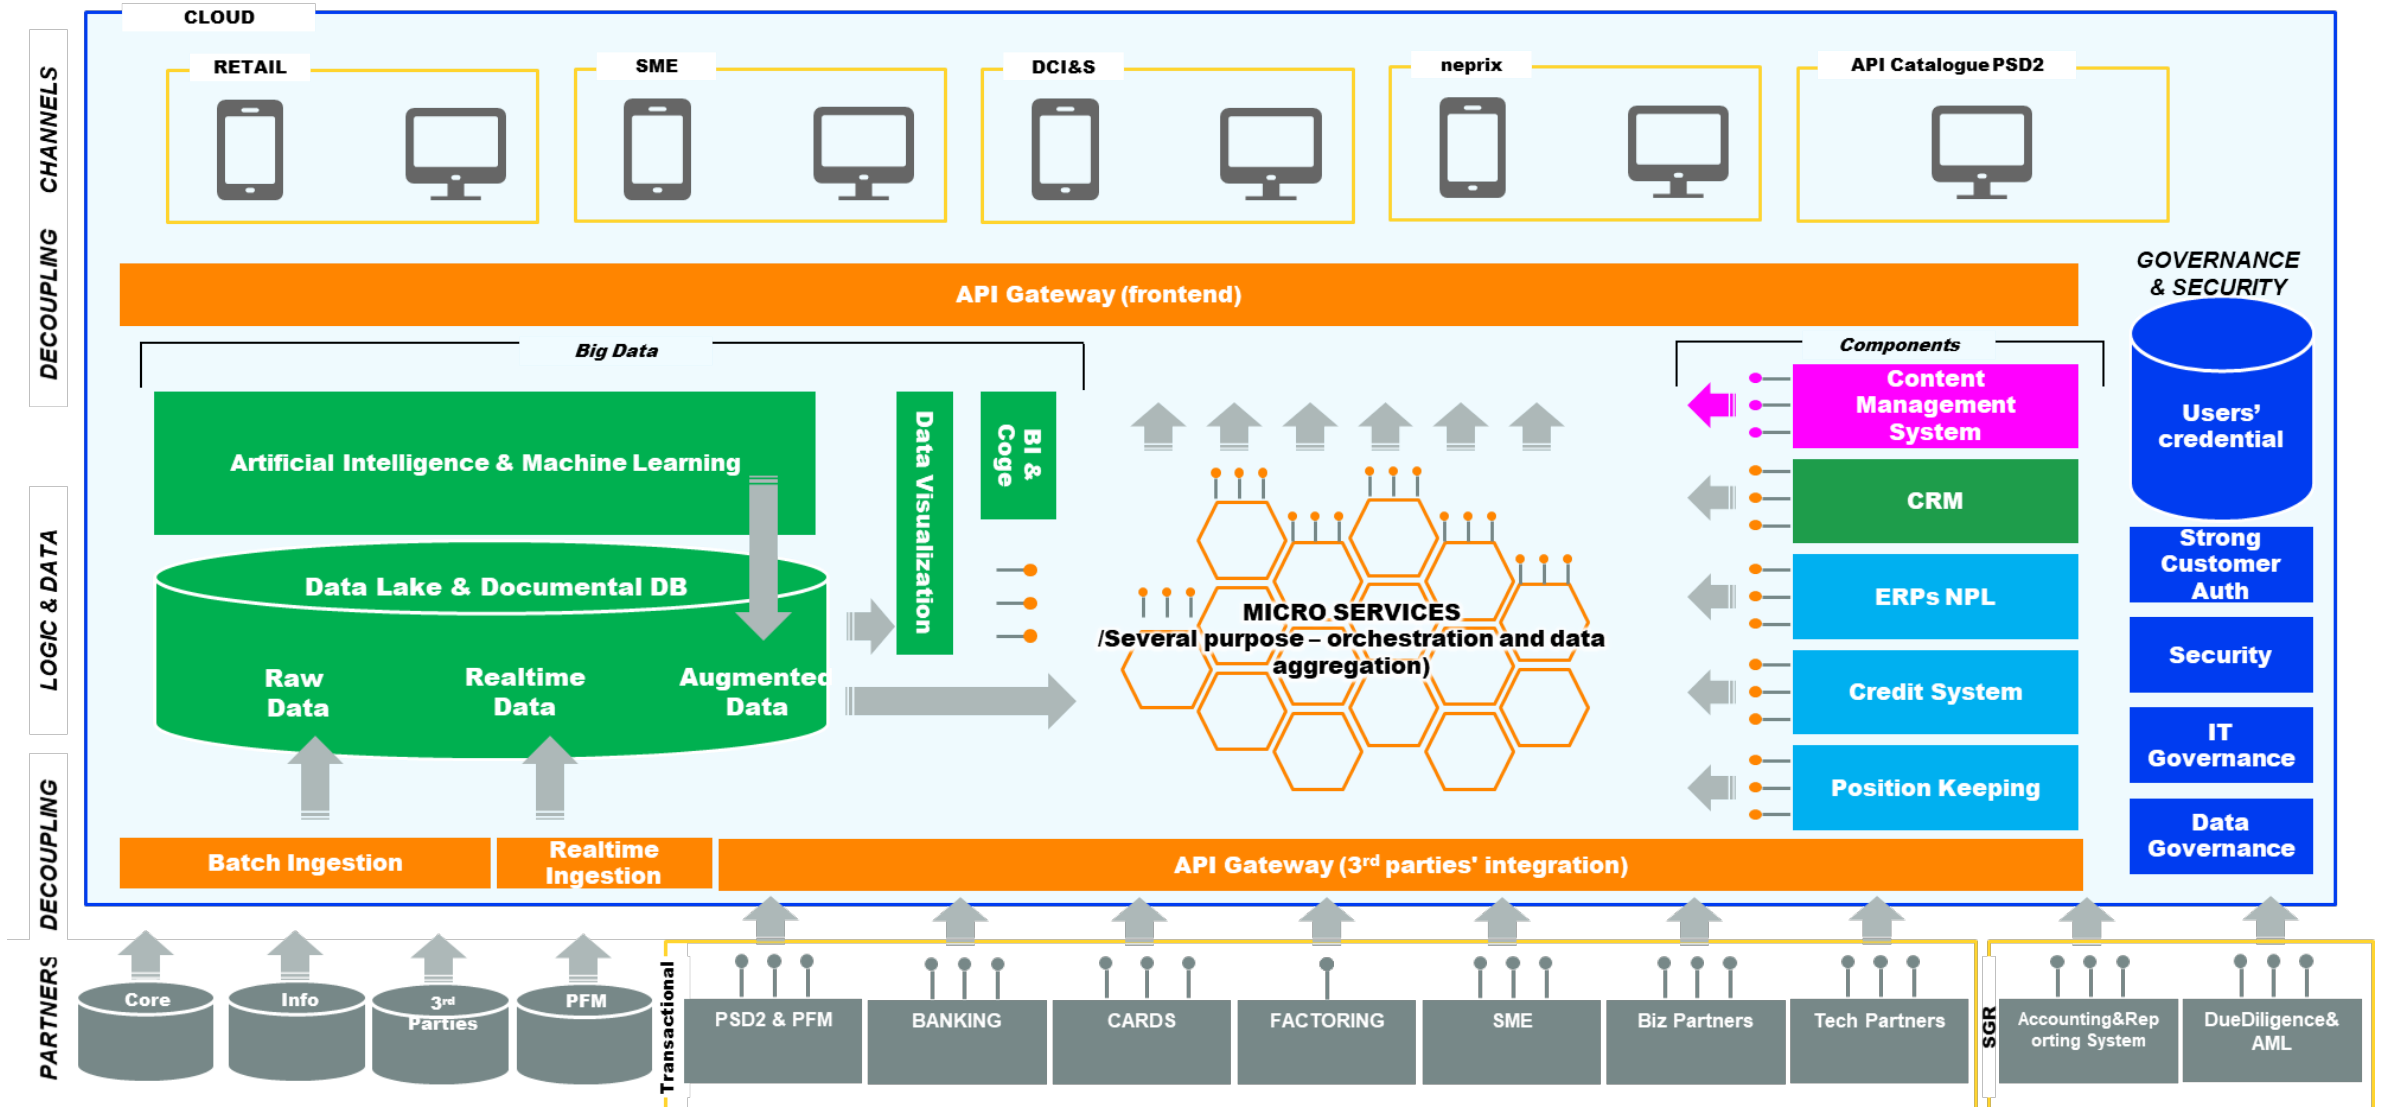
CHANNELS

DECOUPLING

LOGIC & DATA

DECOUPLING

PARTNERS

CLOUD

RETAIL

SME

DCI&S

neprix

API Catalogue PSD2

API Gateway (frontend)

GOVERNANCE & SECURITY

Big Data

Components

Artificial Intelligence & Machine Learning

Data Visualization

BI & Coge

Data Lake & Documental DB

Raw Data

Realtime Data

Augmented Data

MICRO SERVICES /Several purpose – orchestration and data aggregation)

Content Management System

CRM

ERPs NPL

Credit System

Position Keeping

Users' credential

Strong Customer Auth

Security

IT Governance

Data Governance

Batch Ingestion

Realtime Ingestion

API Gateway (3$^{rd}$ parties' integration)

Core

Info

3$^{rd}$ Parties

PFM

Transactional

PSD2 & PFM

BANKING

CARDS

FACTORING

SME

Biz Partners

Tech Partners

SGR

Accounting&Reporting System

DueDiligence& AML